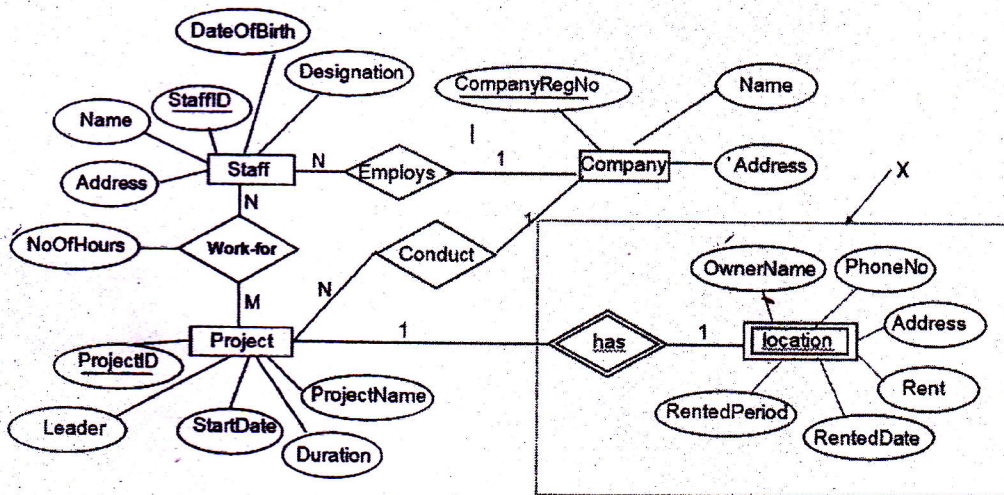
DateOfBirth
Designation
StaffID
Name
Staff
Address
N
Employs
1
CompanyRegNo
Name
Company
'Address
X
N
NoOfHours
Work-for
M
Conduct
1
N
OwnerName
PhoneNo
Project
1
has
1
location
Address
ProjectID
ProjectName
Rent
Leader
StartDate
Duration
RentedPeriod
RentedDate